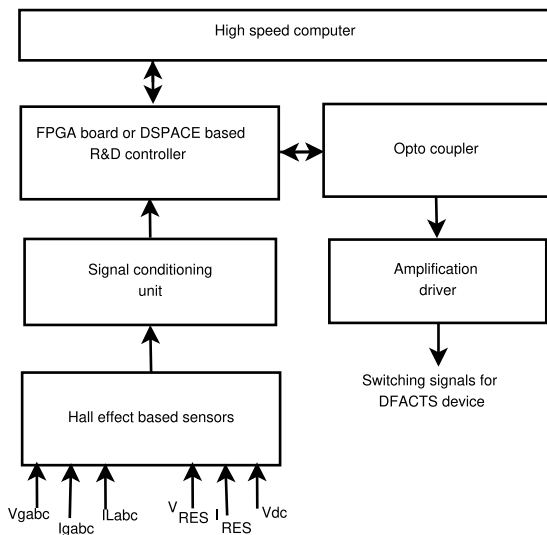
High speed computer

FPGA board or DSPACE based R&D controller

Opto coupler

Signal conditioning unit

Amplification driver

Switching signals for DFACTS device

Hall effect based sensors

Vgabc

Igabc

ILabc

$V_{RES}$

$I_{RES}$

Vdc